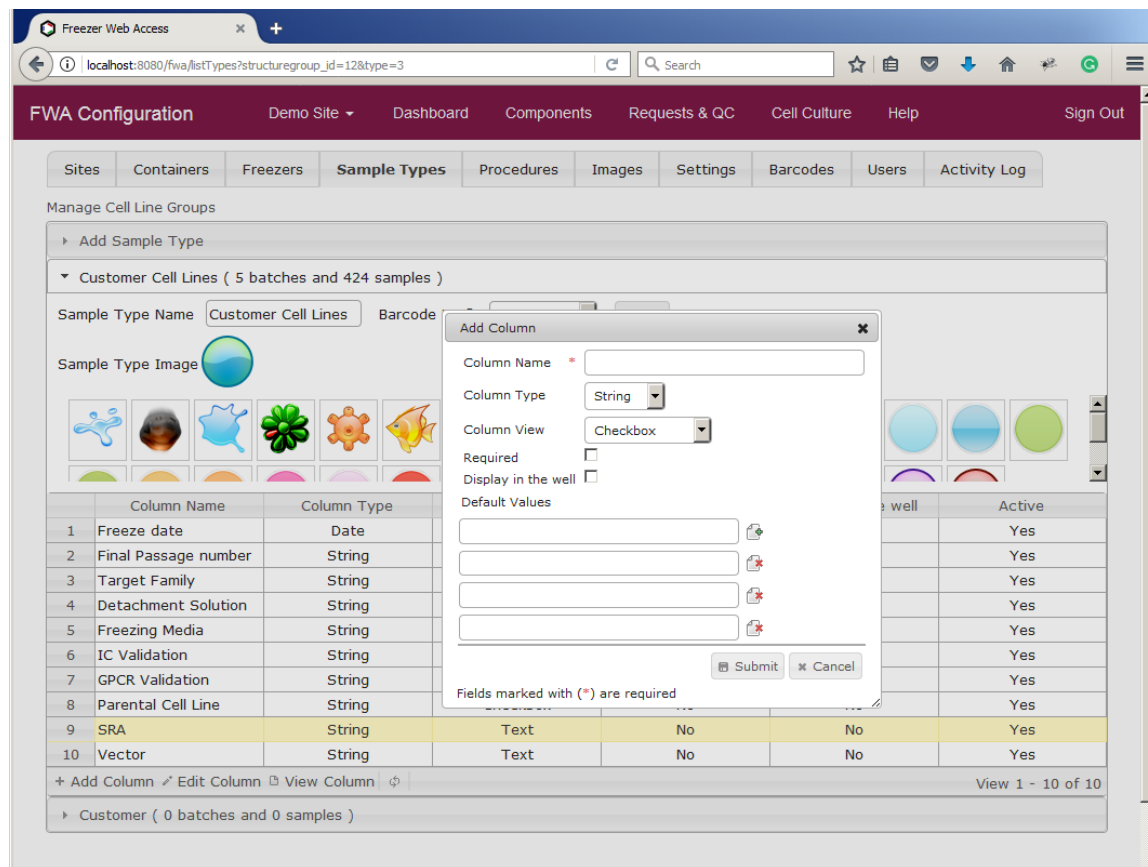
Freezer Web Access ×

localhost:8080/fwa/listTypes?structuregroup_id=12&type=3

Search

FWA Configuration Demo Site Dashboard Components Requests & QC Cell Culture Help Sign Out

Sites Containers Freezers Sample Types Procedures Images Settings Barcodes Users Activity Log

Manage Cell Line Groups

Add Sample Type

Customer Cell Lines ( 5 batches and 424 samples )

Sample Type Name Customer Cell Lines Barcode

Sample Type Image

| | Column Name | Column Type | | | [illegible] well | Active |
|---|---|---|---|---|---|---|
| 1 | Freeze date | Date | | | | Yes |
| 2 | Final Passage number | String | | | | Yes |
| 3 | Target Family | String | | | | Yes |
| 4 | Detachment Solution | String | | | | Yes |
| 5 | Freezing Media | String | | | | Yes |
| 6 | IC Validation | String | | | | Yes |
| 7 | GPCR Validation | String | | | | Yes |
| 8 | Parental Cell Line | String | | | | Yes |
| 9 | SRA | String | Text | No | No | Yes |
| 10 | Vector | String | Text | No | No | Yes |

+ Add Column Edit Column View Column

View 1 - 10 of 10

Customer ( 0 batches and 0 samples )

Add Column ×

Column Name *

Column Type String

Column View Checkbox

Required

Display in the well

Default Values

Submit Cancel

Fields marked with (*) are required